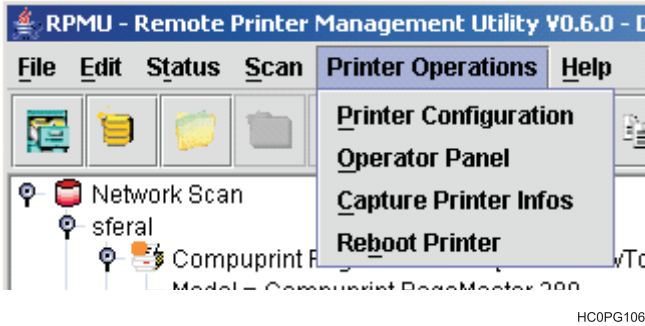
RPMU - Remote Printer Management Utility V0.6.0 - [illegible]

File Edit Status Scan Printer Operations Help

Printer Configuration
Operator Panel
Capture Printer Infos
Reboot Printer

Network Scan
sferal
Compuprint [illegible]
Model = Compuprint PageMaster 200

HC0PG106